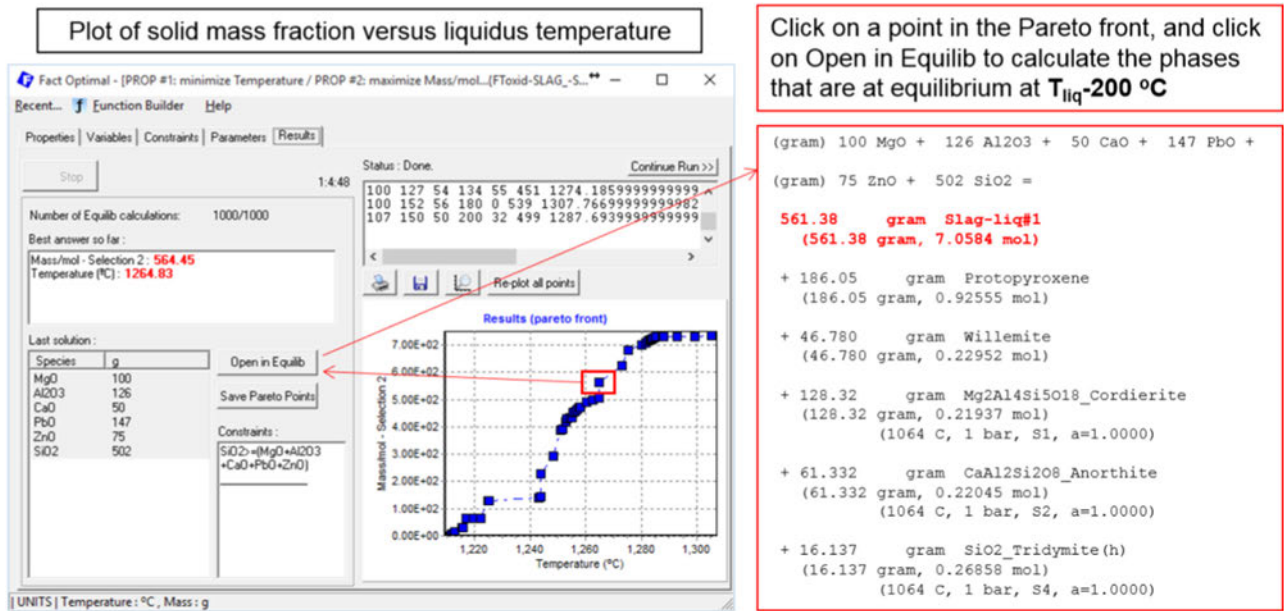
Plot of solid mass fraction versus liquidus temperature

Click on a point in the Pareto front, and click on Open in Equilib to calculate the phases that are at equilibrium at $T_{liq}$-200 ºC

Fact Optimal - [PROP #1: minimize Temperature / PROP #2: maximize Mass/mol...(FToxid-SLAG_-S...

Recent... Function Builder Help

Properties | Variables | Constraints | Parameters | Results

Stop

1:4:48

Number of Equilib calculations: 1000/1000

Best answer so far :

Mass/mol - Selection 2 : 564.45
Temperature (ºC) : 1264.83

Last solution :

| Species | g |
|---|---|
| MgO | 100 |
| Al2O3 | 126 |
| CaO | 50 |
| PbO | 147 |
| ZnO | 75 |
| SiO2 | 502 |

Open in Equilib

Save Pareto Points

Constraints :

SiO2>=(MgO+Al2O3 +CaO+PbO+ZnO)

Status : Done.

Continue Run >>

100 127 54 134 55 451 1274.1859999999999
100 152 56 180 0 539 1307.76699999999982
107 150 50 200 32 499 1287.6939999999999

Re-plot all points

Results (pareto front)

Mass/mol - Selection 2

7.00E+02
6.00E+02
5.00E+02
4.00E+02
3.00E+02
2.00E+02
1.00E+02
0.00E+00

1,220 1,240 1,260 1,280 1,300

Temperature (ºC)

UNITS | Temperature : ºC , Mass : g

(gram) 100 MgO + 126 Al2O3 + 50 CaO + 147 PbO +

(gram) 75 ZnO + 502 SiO2 =

561.38 gram Slag-liq#1
(561.38 gram, 7.0584 mol)

+ 186.05 gram Protopyroxene
(186.05 gram, 0.92555 mol)

+ 46.780 gram Willemite
(46.780 gram, 0.22952 mol)

+ 128.32 gram Mg2Al4Si5O18_Cordierite
(128.32 gram, 0.21937 mol)
(1064 C, 1 bar, S1, a=1.0000)

+ 61.332 gram CaAl2Si2O8_Anorthite
(61.332 gram, 0.22045 mol)
(1064 C, 1 bar, S2, a=1.0000)

+ 16.137 gram SiO2_Tridymite(h)
(16.137 gram, 0.26858 mol)
(1064 C, 1 bar, S4, a=1.0000)